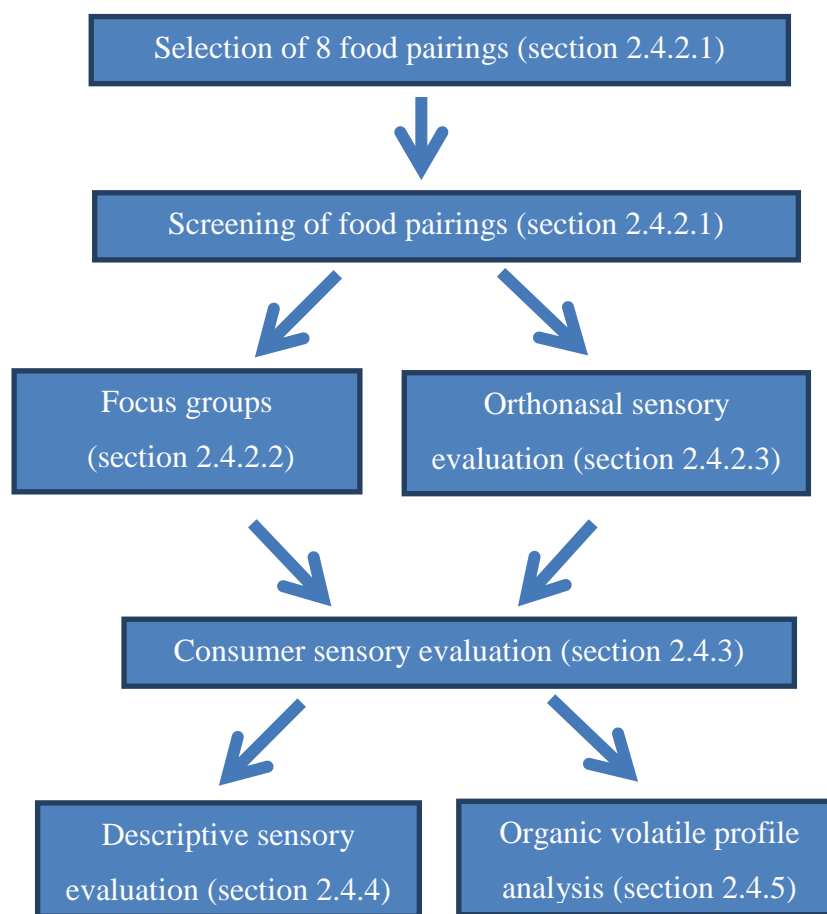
Selection of 8 food pairings (section 2.4.2.1)

Screening of food pairings (section 2.4.2.1)

Focus groups (section 2.4.2.2)

Orthonasal sensory evaluation (section 2.4.2.3)

Consumer sensory evaluation (section 2.4.3)

Descriptive sensory evaluation (section 2.4.4)

Organic volatile profile analysis (section 2.4.5)